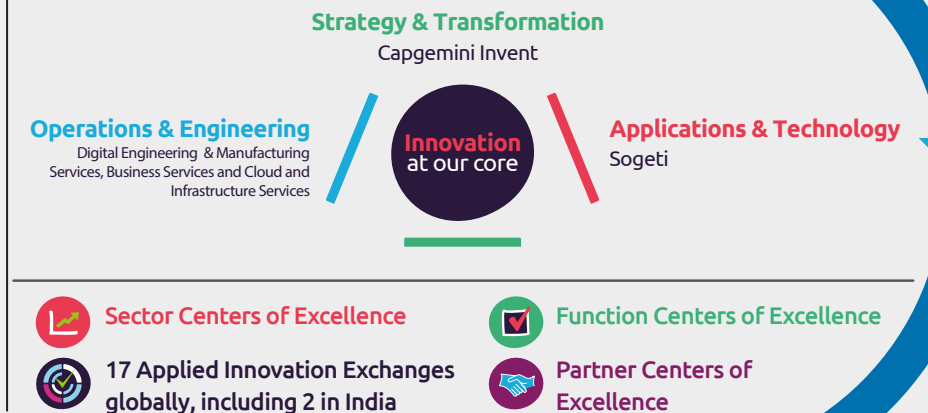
Strategy & Transformation
Capgemini Invent

Operations & Engineering
Digital Engineering & Manufacturing Services, Business Services and Cloud and Infrastructure Services

Innovation at our core

Applications & Technology
Sogeti

Sector Centers of Excellence

Function Centers of Excellence

17 Applied Innovation Exchanges globally, including 2 in India

Partner Centers of Excellence